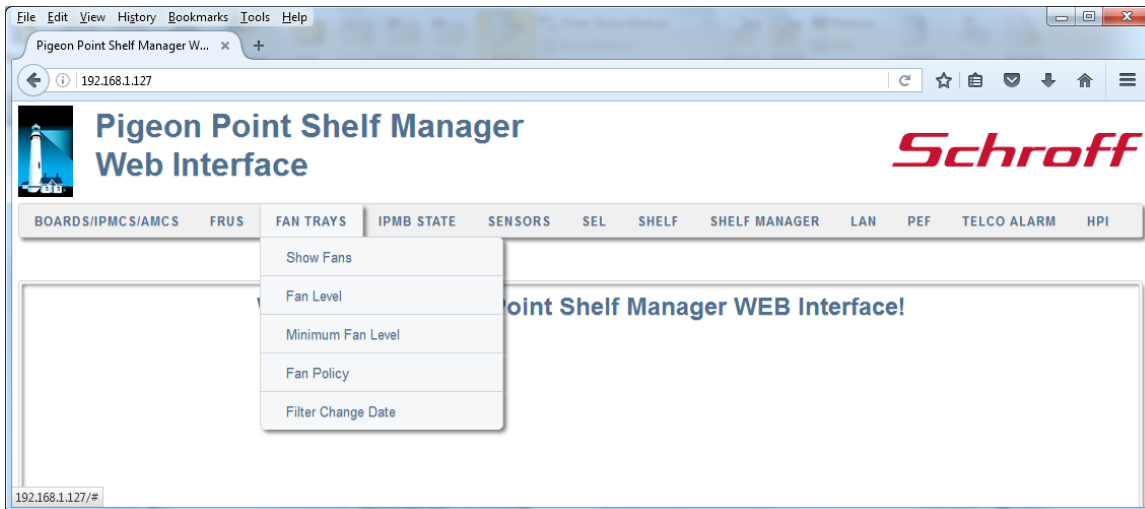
File Edit View History Bookmarks Tools Help

Pigeon Point Shelf Manager W... × +

192.168.1.127

Pigeon Point Shelf Manager
Web Interface

Schroff

BOARDS/IPMCS/AMCS FRUS FAN TRAYS IPMB STATE SENSORS SEL SHELF SHELF MANAGER LAN PEF TELCO ALARM HPI

Show Fans

Fan Level

Minimum Fan Level

Fan Policy

Filter Change Date

W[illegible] Point Shelf Manager WEB Interface!

192.168.1.127/#